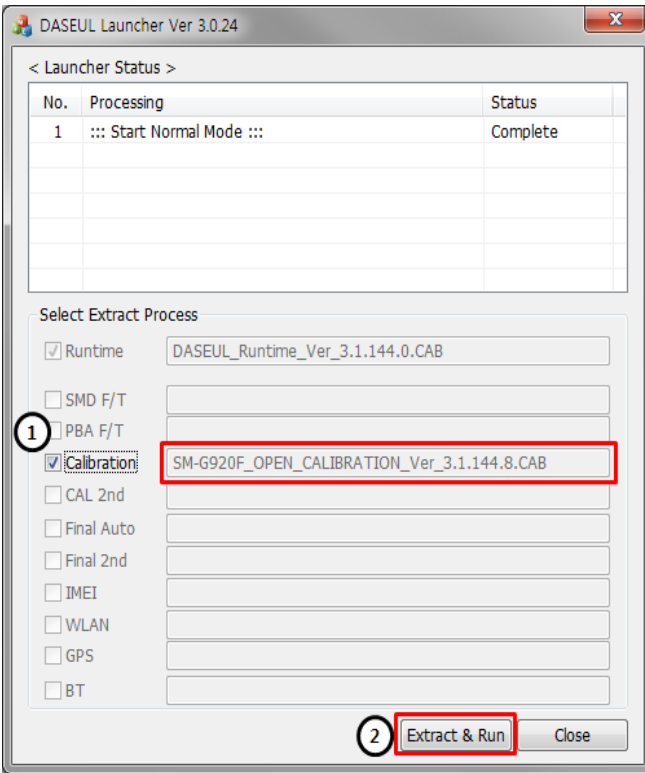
DASEUL Launcher Ver 3.0.24

< Launcher Status >

| No. | Processing | Status |
|---|---|---|
| 1 | ::: Start Normal Mode ::: | Complete |

Select Extract Process

Runtime DASEUL_Runtime_Ver_3.1.144.0.CAB

SMD F/T

PBA F/T

1

Calibration SM-G920F_OPEN_CALIBRATION_Ver_3.1.144.8.CAB

CAL 2nd

Final Auto

Final 2nd

IMEI

WLAN

GPS

BT

2

Extract & Run

Close